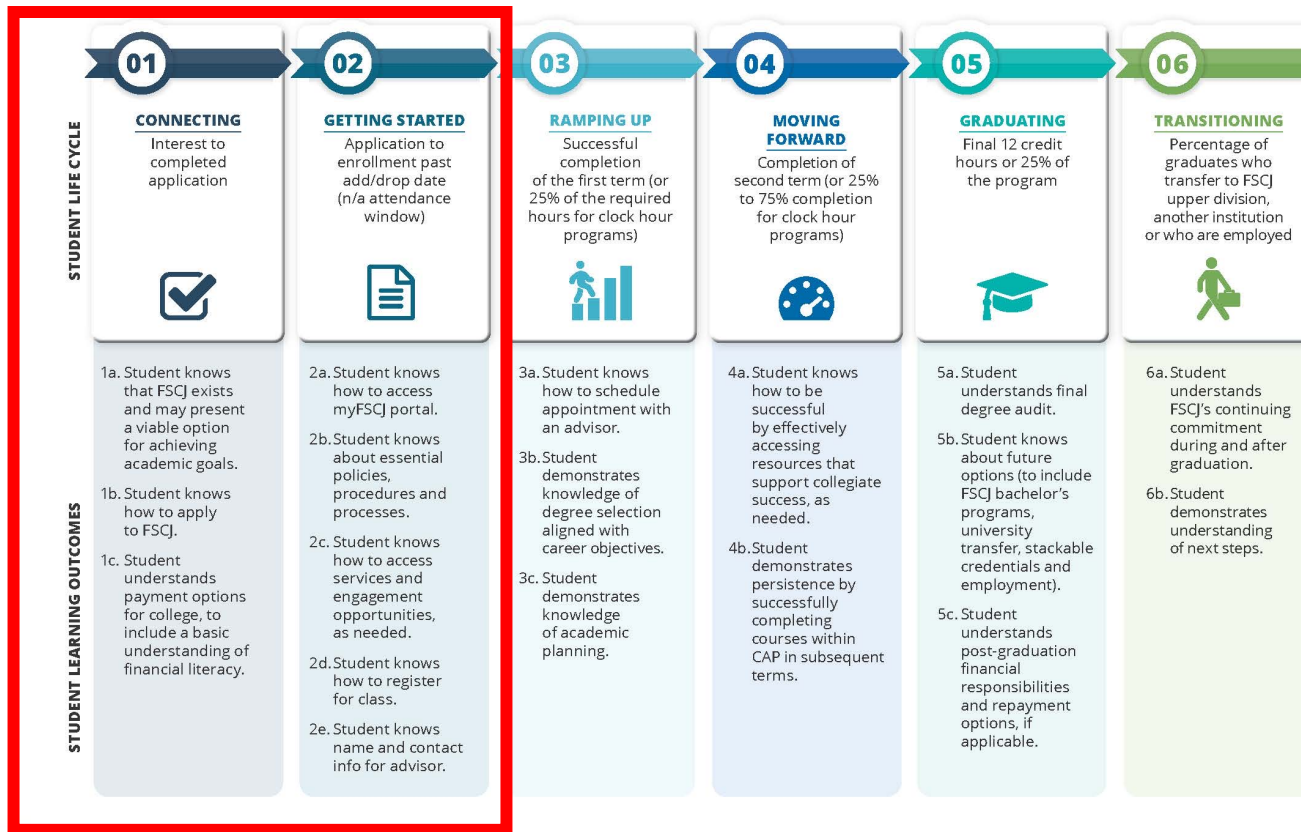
STUDENT LIFE CYCLE

01
CONNECTING
Interest to completed application

02
GETTING STARTED
Application to enrollment past add/drop date (n/a attendance window)

03
RAMPING UP
Successful completion of the first term (or 25% of the required hours for clock hour programs)

04
MOVING FORWARD
Completion of second term (or 25% to 75% completion for clock hour programs)

05
GRADUATING
Final 12 credit hours or 25% of the program

06
TRANSITIONING
Percentage of graduates who transfer to FSCJ upper division, another institution or who are employed

STUDENT LEARNING OUTCOMES

1a. Student knows that FSCJ exists and may present a viable option for achieving academic goals.
1b. Student knows how to apply to FSCJ.
1c. Student understands payment options for college, to include a basic understanding of financial literacy.

2a. Student knows how to access myFSCJ portal.
2b. Student knows about essential policies, procedures and processes.
2c. Student knows how to access services and engagement opportunities, as needed.
2d. Student knows how to register for class.
2e. Student knows name and contact info for advisor.

3a. Student knows how to schedule appointment with an advisor.
3b. Student demonstrates knowledge of degree selection aligned with career objectives.
3c. Student demonstrates knowledge of academic planning.

4a. Student knows how to be successful by effectively accessing resources that support collegiate success, as needed.
4b. Student demonstrates persistence by successfully completing courses within CAP in subsequent terms.

5a. Student understands final degree audit.
5b. Student knows about future options (to include FSCJ bachelor's programs, university transfer, stackable credentials and employment).
5c. Student understands post-graduation financial responsibilities and repayment options, if applicable.

6a. Student understands FSCJ's continuing commitment during and after graduation.
6b. Student demonstrates understanding of next steps.